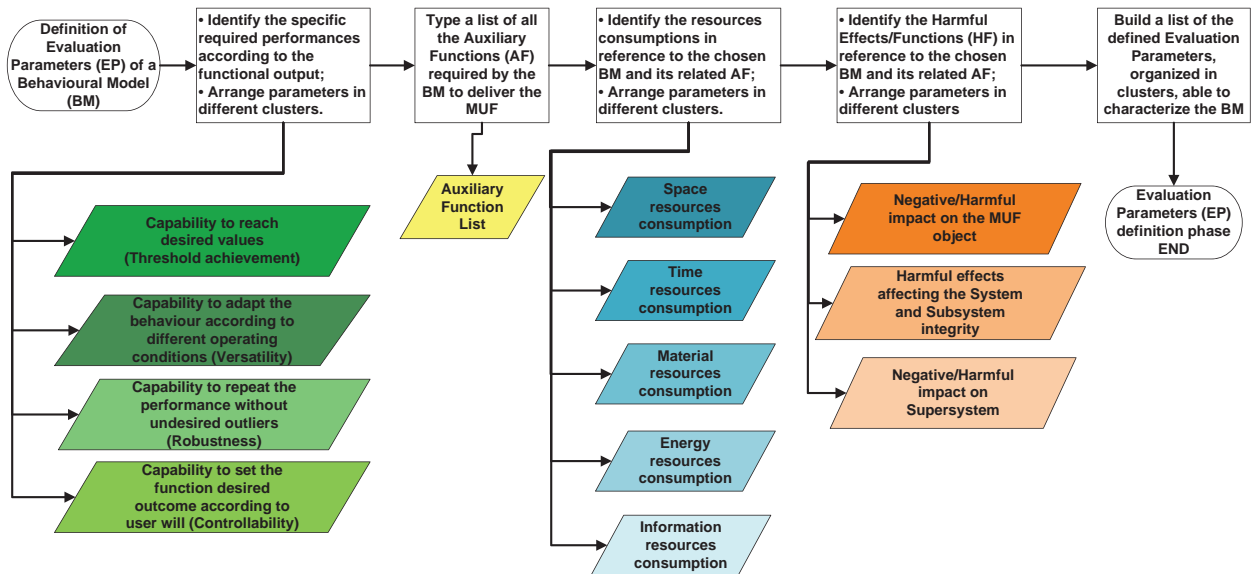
Definition of Evaluation Parameters (EP) of a Behavioural Model (BM)

• Identify the specific required performances according to the functional output;
• Arrange parameters in different clusters.

Type a list of all the Auxiliary Functions (AF) required by the BM to deliver the MUF

• Identify the resources consumptions in reference to the chosen BM and its related AF;
• Arrange parameters in different clusters.

• Identify the Harmful Effects/Functions (HF) in reference to the chosen BM and its related AF;
• Arrange parameters in different clusters

Build a list of the defined Evaluation Parameters, organized in clusters, able to characterize the BM

Capability to reach desired values (Threshold achievement)

Capability to adapt the behaviour according to different operating conditions (Versatility)

Capability to repeat the performance without undesired outliers (Robustness)

Capability to set the function desired outcome according to user will (Controllability)

Auxiliary Function List

Space resources consumption

Time resources consumption

Material resources consumption

Energy resources consumption

Information resources consumption

Negative/Harmful impact on the MUF object

Harmful effects affecting the System and Subsystem integrity

Negative/Harmful impact on Supersystem

Evaluation Parameters (EP) definition phase END